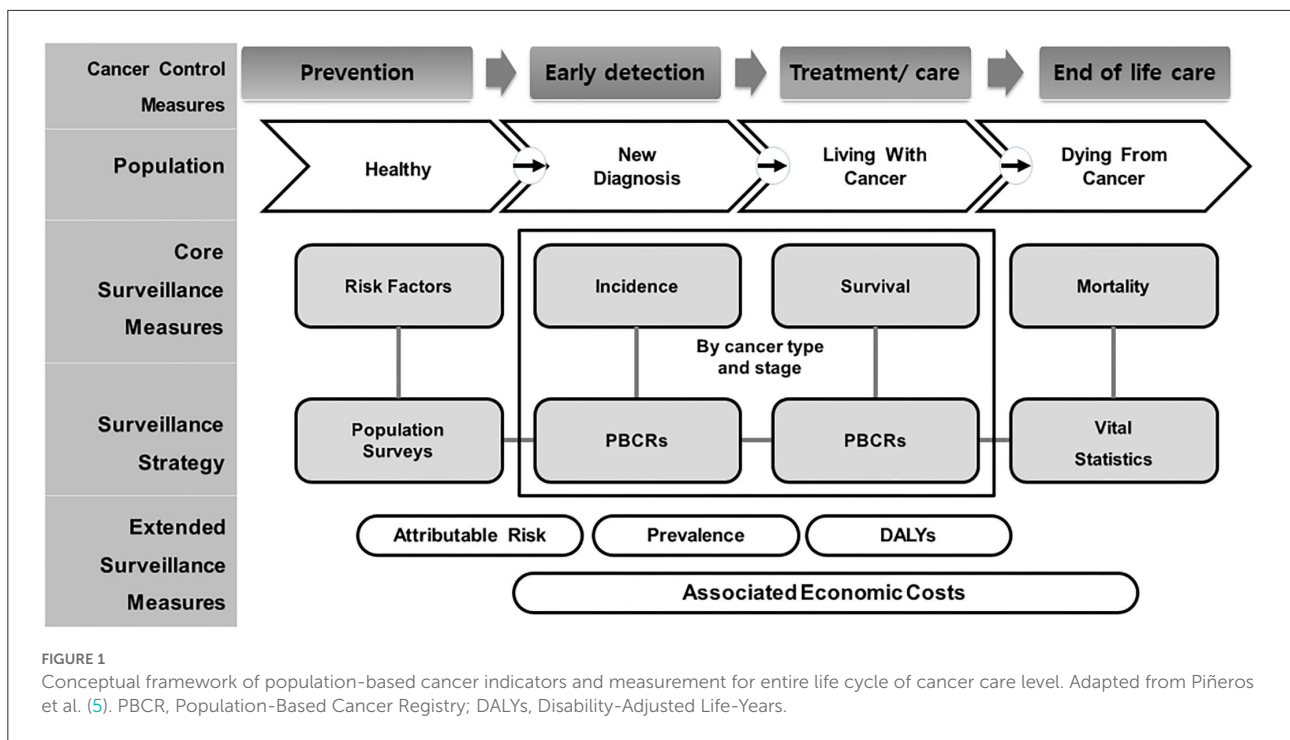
Cancer Control Measures

Prevention

Early detection

Treatment/ care

End of life care

Population

Healthy

New Diagnosis

Living With Cancer

Dying From Cancer

Core Surveillance Measures

Risk Factors

Incidence

Survival

Mortality

By cancer type and stage

Surveillance Strategy

Population Surveys

PBCRs

PBCRs

Vital Statistics

Extended Surveillance Measures

Attributable Risk

Prevalence

DALYs

Associated Economic Costs

FIGURE 1

Conceptual framework of population-based cancer indicators and measurement for entire life cycle of cancer care level. Adapted from Piñeros et al. (5). PBCR, Population-Based Cancer Registry; DALYs, Disability-Adjusted Life-Years.